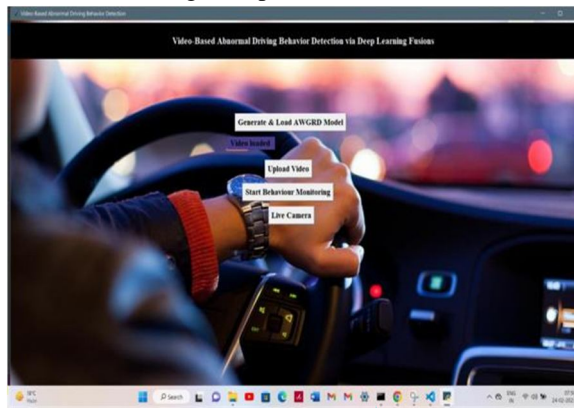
Video Based Abnormal Driving Behavior Detection

Video-Based Abnormal Driving Behavior Detection via Deep Learning Fusions

Generate & Load AWGRD Model

Video loaded

Upload Video

Start Behaviour Monitoring

Live Camera

Search

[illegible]